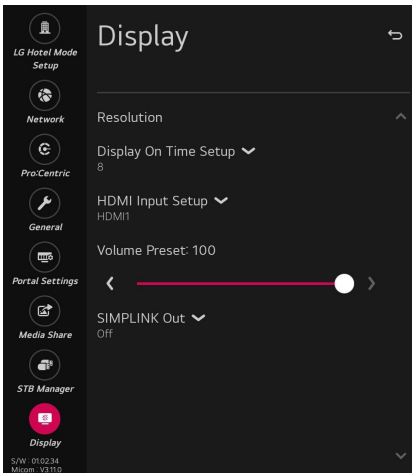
LG Hotel Mode Setup

Network

Pro:Centric

General

Portal Settings

Media Share

STB Manager

Display

S/W : 01.02.34
Micom : V3.11.0

Display

Resolution

Display On Time Setup
8

HDMI Input Setup
HDMI1

Volume Preset: 100

SIMPLINK Out
Off